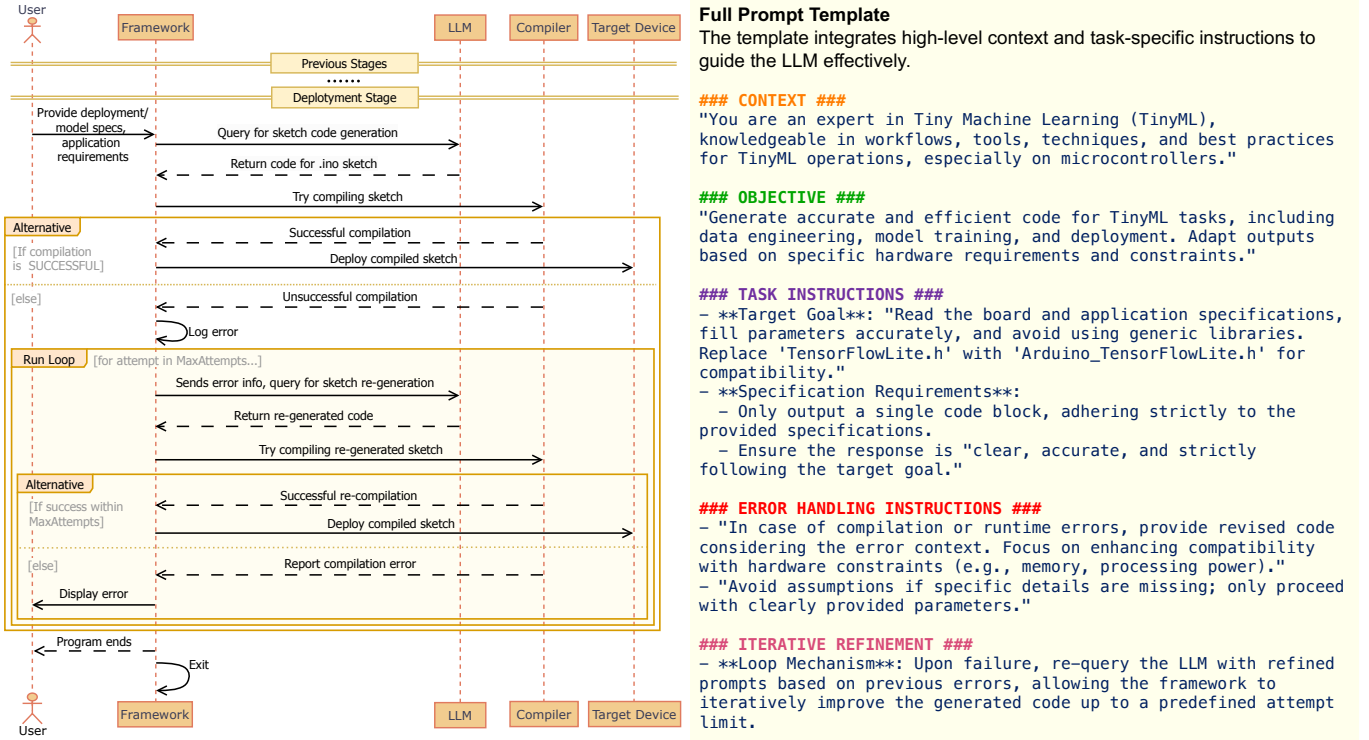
User

Framework

LLM

Compiler

Target Device

Previous Stages

......

Deplotyment Stage

Provide deployment/ model specs, application requirements

Query for sketch code generation

Return code for .ino sketch

Try compiling sketch

Alternative

[If compilation is SUCCESSFUL]

Successful compilation

Deploy compiled sketch

[else]

Unsuccessful compilation

Log error

Run Loop

[for attempt in MaxAttempts...]

Sends error info, query for sketch re-generation

Return re-generated code

Try compiling re-generated sketch

Alternative

[If success within MaxAttempts]

Successful re-compilation

Deploy compiled sketch

[else]

Report compilation error

Display error

Program ends

Exit

Framework

LLM

Compiler

Target Device

User

**Full Prompt Template**
The template integrates high-level context and task-specific instructions to guide the LLM effectively.

### CONTEXT ###
"You are an expert in Tiny Machine Learning (TinyML), knowledgeable in workflows, tools, techniques, and best practices for TinyML operations, especially on microcontrollers."

### OBJECTIVE ###
"Generate accurate and efficient code for TinyML tasks, including data engineering, model training, and deployment. Adapt outputs based on specific hardware requirements and constraints."

### TASK INSTRUCTIONS ###
- **Target Goal**: "Read the board and application specifications, fill parameters accurately, and avoid using generic libraries. Replace 'TensorFlowLite.h' with 'Arduino_TensorFlowLite.h' for compatibility."
- **Specification Requirements**:
 - Only output a single code block, adhering strictly to the provided specifications.
 - Ensure the response is "clear, accurate, and strictly following the target goal."

### ERROR HANDLING INSTRUCTIONS ###
- "In case of compilation or runtime errors, provide revised code considering the error context. Focus on enhancing compatibility with hardware constraints (e.g., memory, processing power)."
- "Avoid assumptions if specific details are missing; only proceed with clearly provided parameters."

### ITERATIVE REFINEMENT ###
- **Loop Mechanism**: Upon failure, re-query the LLM with refined prompts based on previous errors, allowing the framework to iteratively improve the generated code up to a predefined attempt limit.